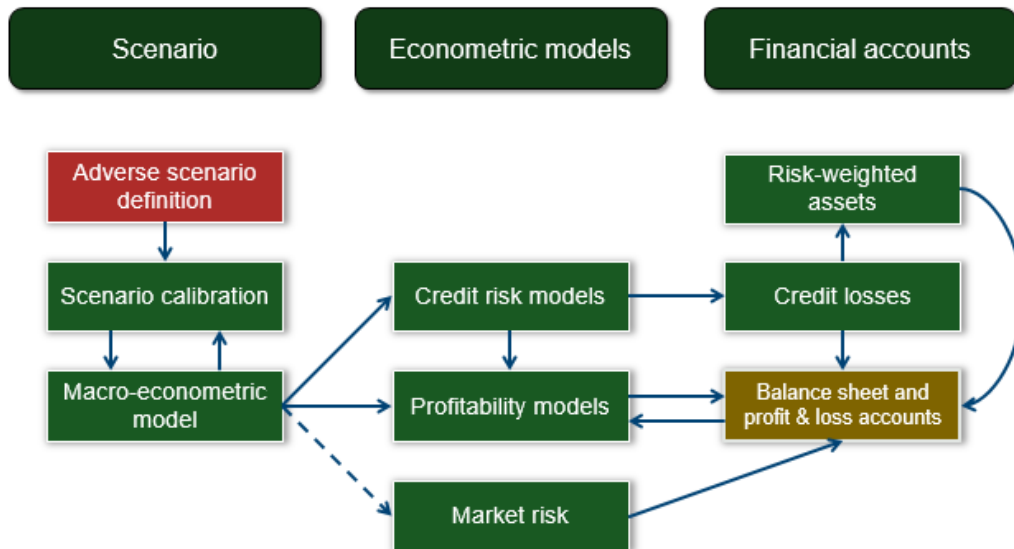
Scenario

Econometric models

Financial accounts

Adverse scenario definition

Scenario calibration

Macro-econometric model

Credit risk models

Profitability models

Market risk

Risk-weighted assets

Credit losses

Balance sheet and profit & loss accounts